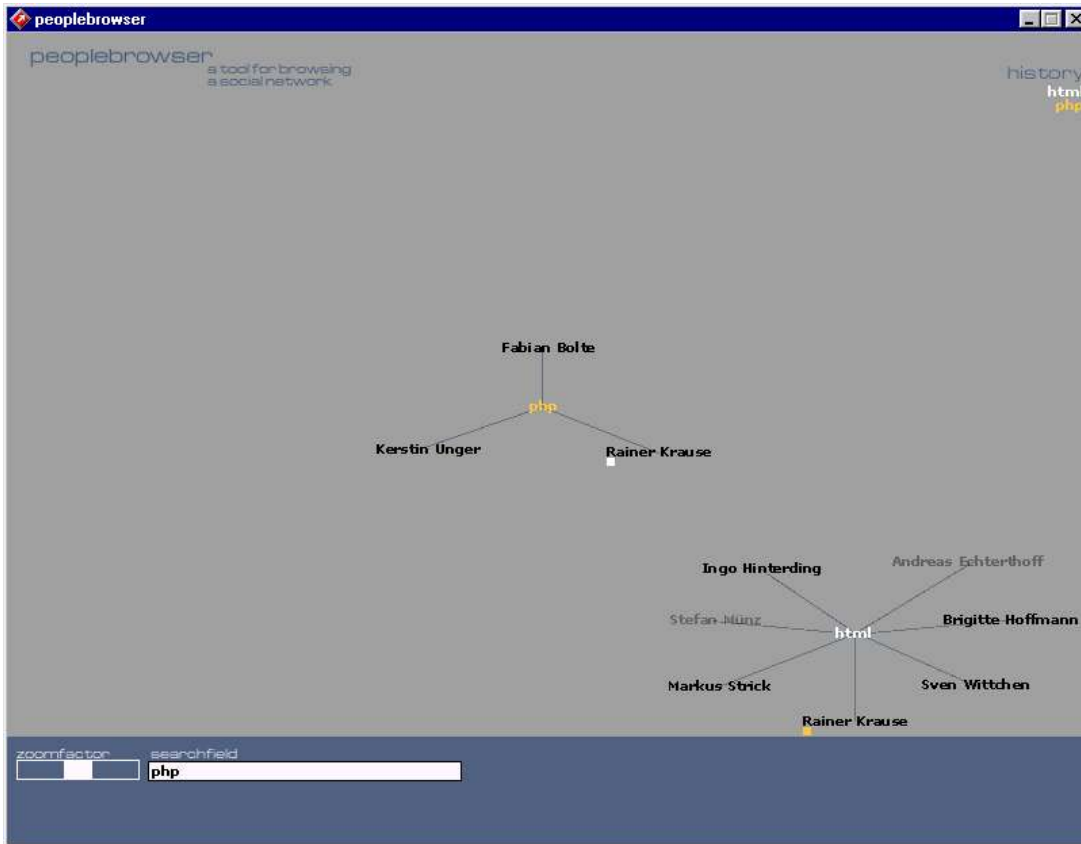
peoplebrowser

peoplebrowser
a tool for browsing
a social network

history
htm
php

Fabian Bolte
php
Kerstin Unger
Rainer Krause

Ingo Hinterding
Andreas Echterhoff
Stefan Münz
html
Brigitte Hoffmann
Markus Strick
Sven Wittchen
Rainer Krause

zoomfactor
searchfield
php